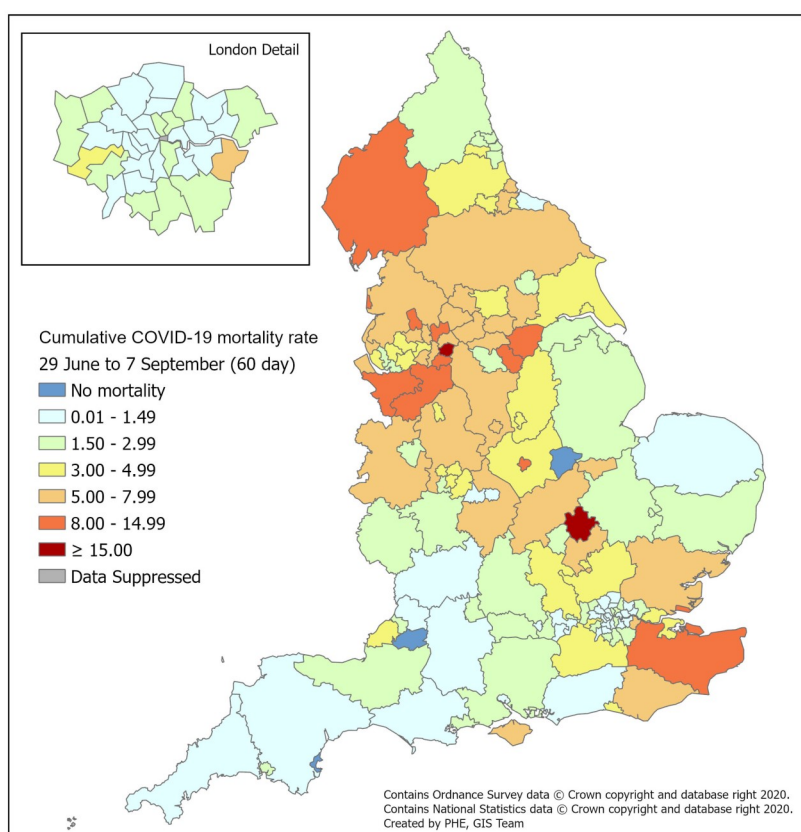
London Detail

Cumulative COVID-19 mortality rate
29 June to 7 September (60 day)

No mortality
0.01 - 1.49
1.50 - 2.99
3.00 - 4.99
5.00 - 7.99
8.00 - 14.99
≥ 15.00
Data Suppressed

Contains Ordnance Survey data © Crown copyright and database right 2020.
Contains National Statistics data © Crown copyright and database right 2020.
Created by PHE, GIS Team